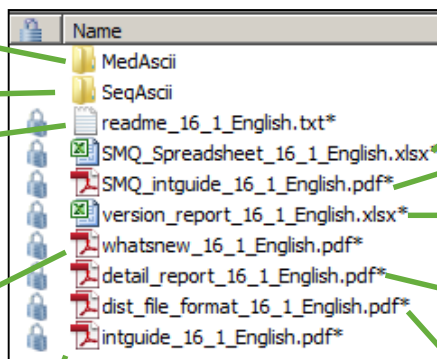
Name
MedAscii
SeqAscii
readme_16_1_English.txt*
SMQ_Spreadsheet_16_1_English.xlsx*
SMQ_intguide_16_1_English.pdf*
version_report_16_1_English.xlsx*
whatsnew_16_1_English.pdf*
detail_report_16_1_English.pdf*
dist_file_format_16_1_English.pdf*
intguide_16_1_English.pdf*